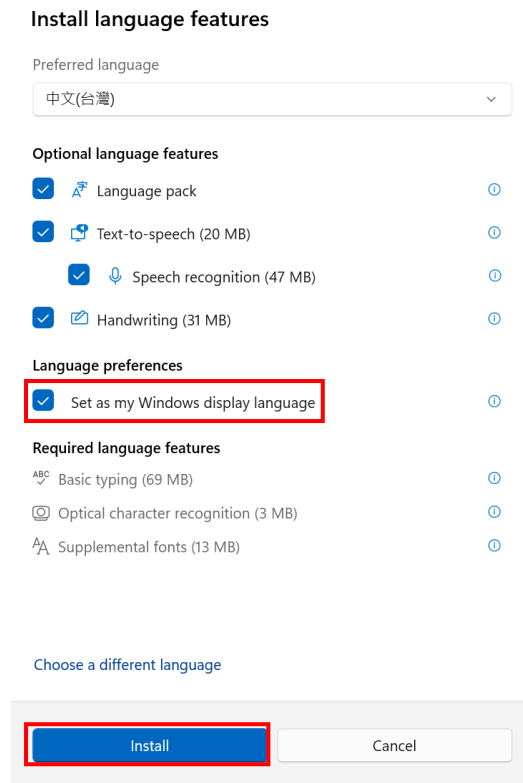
Install language features

Preferred language

中文(台灣)

Optional language features

Language pack

Text-to-speech (20 MB)

Speech recognition (47 MB)

Handwriting (31 MB)

Language preferences

Set as my Windows display language

Required language features

Basic typing (69 MB)

Optical character recognition (3 MB)

Supplemental fonts (13 MB)

Choose a different language

Install

Cancel